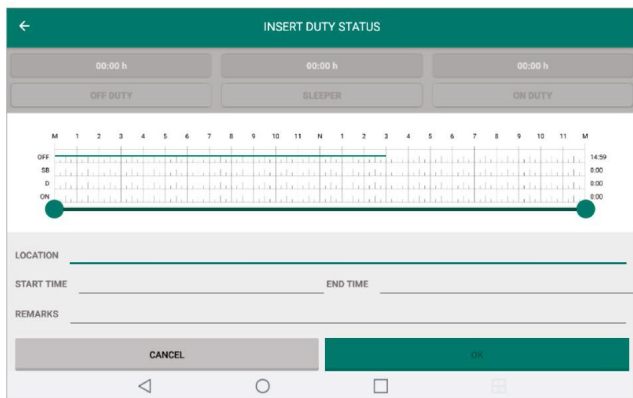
INSERT DUTY STATUS

00:00 h
OFF DUTY

00:00 h
SLEEPER

00:00 h
ON DUTY

M 1 2 3 4 5 6 7 8 9 10 11 N 1 2 3 4 5 6 7 8 9 10 11 M

OFF
SB
D
ON

14:59
0:00
0:00
0:00

LOCATION

START TIME

END TIME

REMARKS

CANCEL

OK